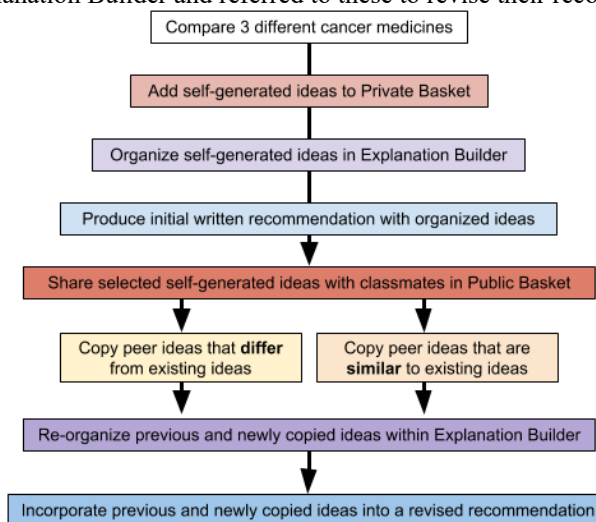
planation Builder and referred to these to revise their reco

Compare 3 different cancer medicines

Add self-generated ideas to Private Basket

Organize self-generated ideas in Explanation Builder

Produce initial written recommendation with organized ideas

Share selected self-generated ideas with classmates in Public Basket

Copy peer ideas that **differ** from existing ideas

Copy peer ideas that are **similar** to existing ideas

Re-organize previous and newly copied ideas within Explanation Builder

Incorporate previous and newly copied ideas into a revised recommendation